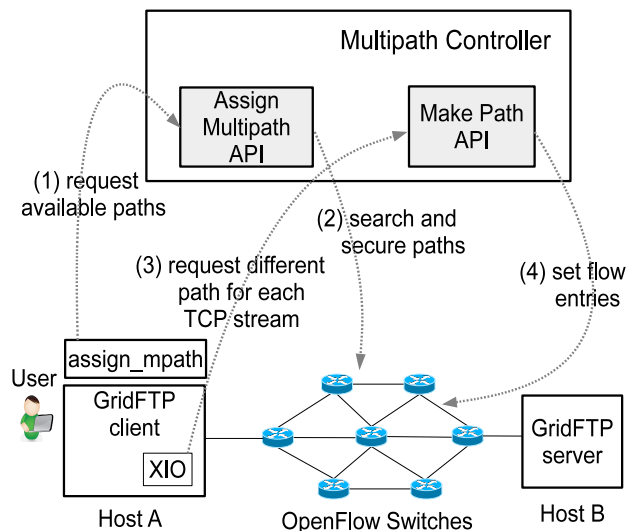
Multipath Controller

Assign Multipath API

Make Path API

(1) request available paths

(2) search and secure paths

(3) request different path for each TCP stream

(4) set flow entries

assign_mpath

User

GridFTP client

XIO

Host A

OpenFlow Switches

GridFTP server

Host B